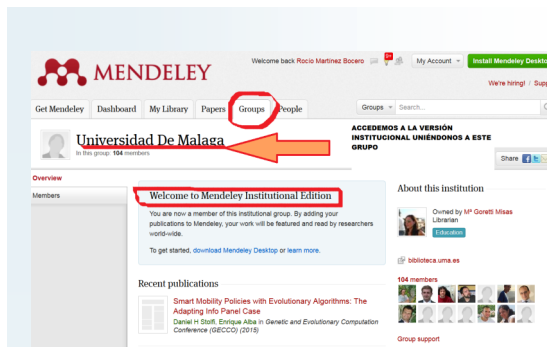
MENDELEY

Welcome back Rocío Martínez Bocero

My Account

Install Mendeley Deskto

We're hiring! | Supp

Get Mendeley | Dashboard | My Library | Papers | Groups | People

Groups | Search...

Universidad De Malaga

In this group: 104 members

ACCEDEMOS A LA VERSIÓN INSTITUCIONAL UNIÉNDONOS A ESTE GRUPO

Share

Overview

Members

Welcome to Mendeley Institutional Edition

You are now a member of this institutional group. By adding your publications to Mendeley, your work will be featured and read by researchers world-wide.

To get started, download Mendeley Desktop or learn more.

Recent publications

Smart Mobility Policies with Evolutionary Algorithms: The Adapting Info Panel Case

Daniel H Stolfi, Enrique Alba in Genetic and Evolutionary Computation Conference (GECCO) (2015)

About this institution

Owned by Mª Goretti Misas
Librarian

Education

biblioteca.uma.es

104 members

Group support